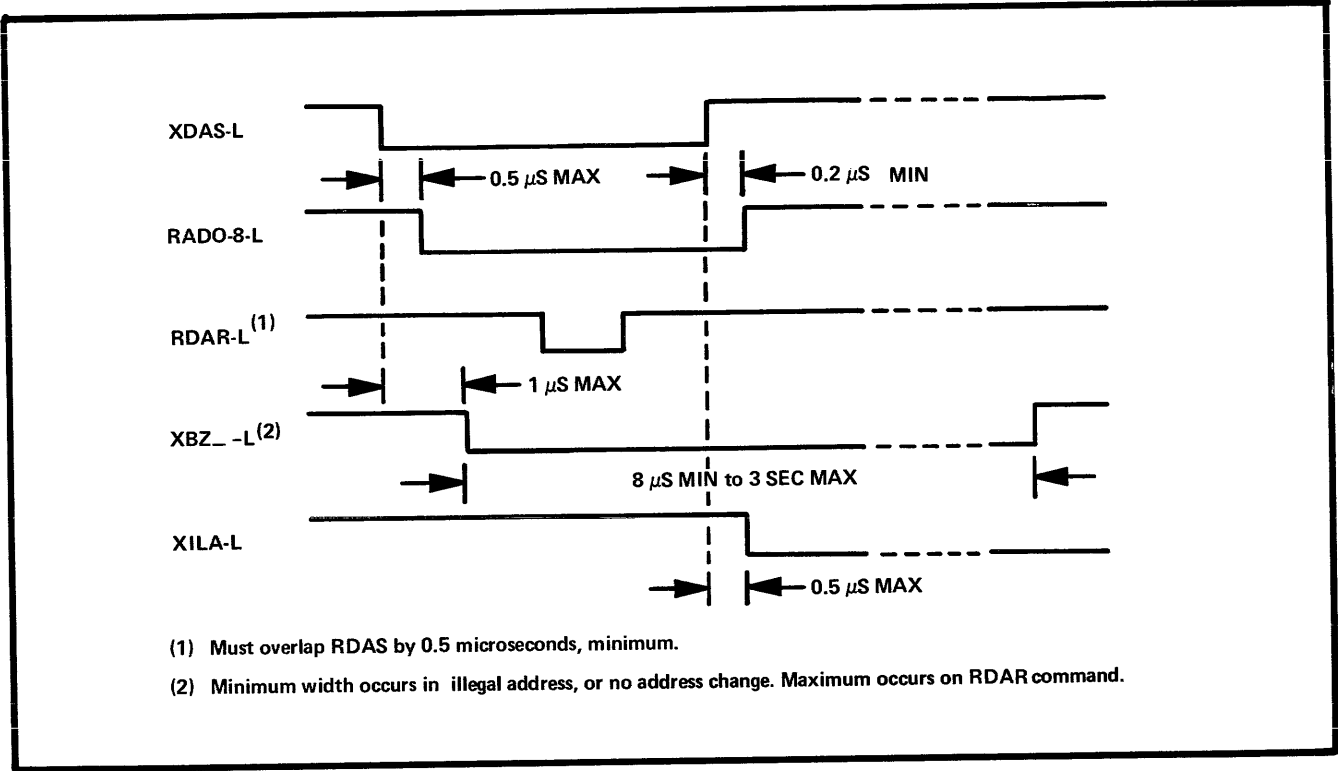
XDAS-L

0.5 $\mu$S MAX

0.2 $\mu$S MIN

RADO-8-L

RDAR-L$^{(1)}$

1 $\mu$S MAX

XBZ_ -L$^{(2)}$

8 $\mu$S MIN to 3 SEC MAX

XILA-L

0.5 $\mu$S MAX

(1) Must overlap RDAS by 0.5 microseconds, minimum.

(2) Minimum width occurs in illegal address, or no address change. Maximum occurs on RDAR command.